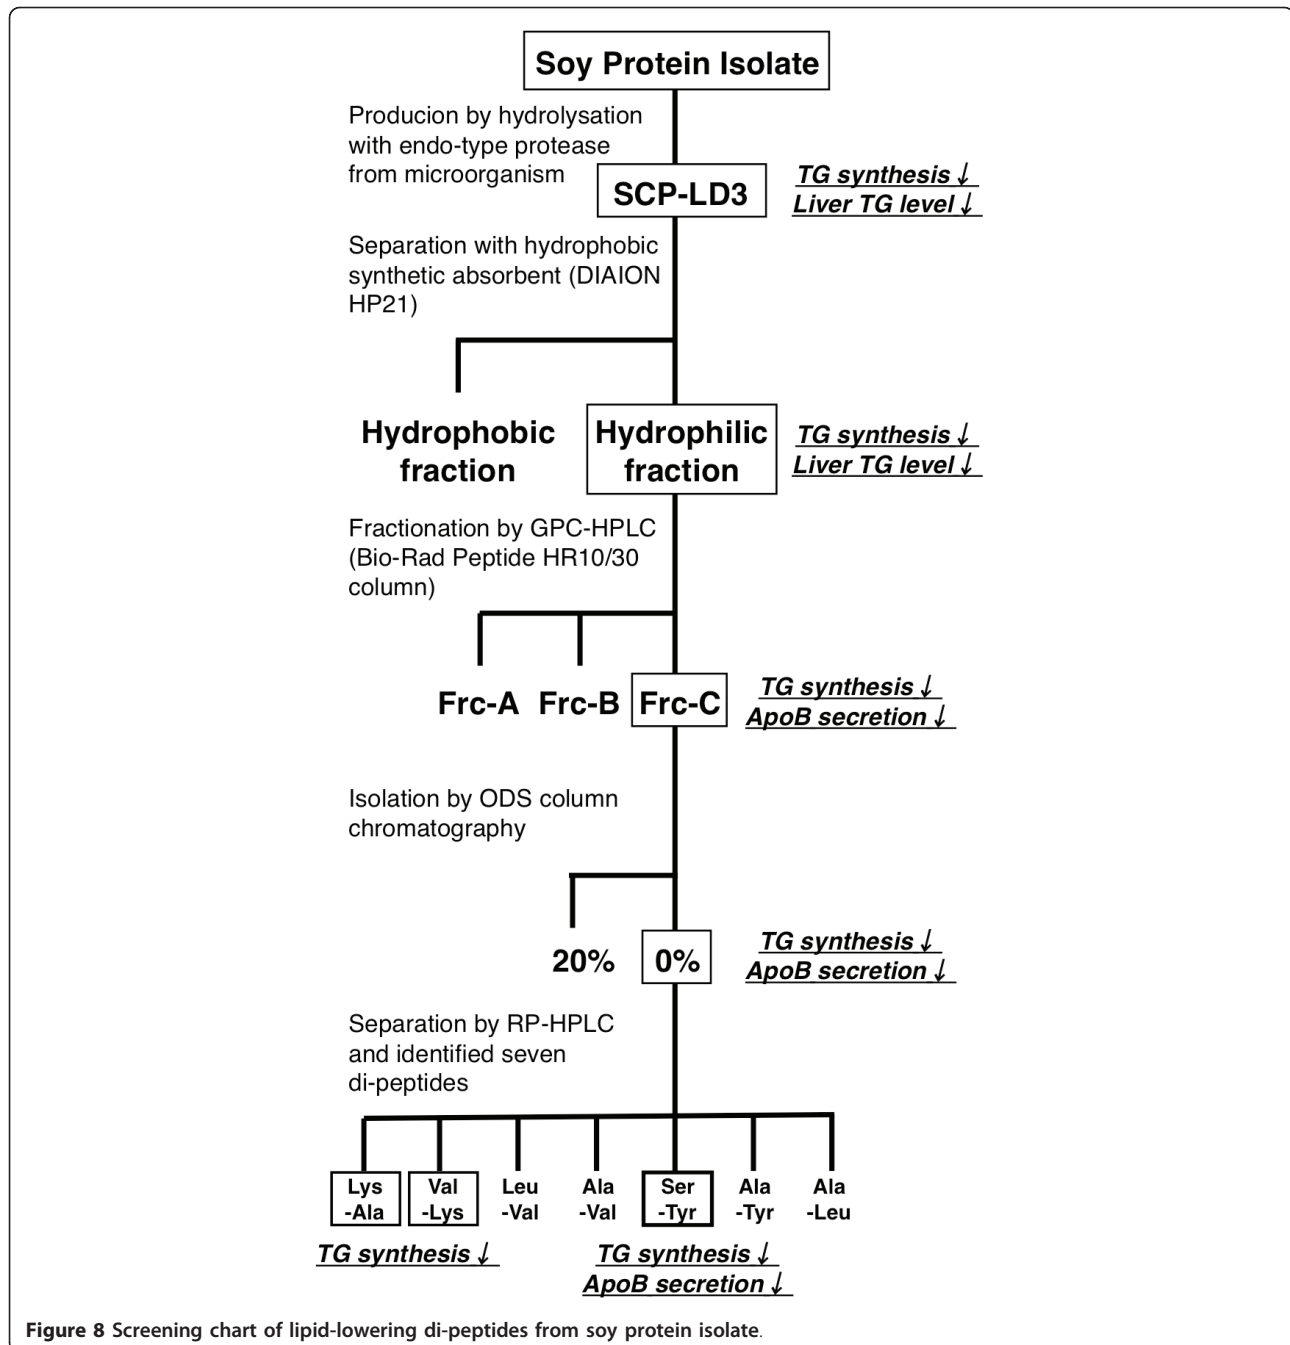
Soy Protein Isolate

Producion by hydrolysation with endo-type protease from microorganism

SCP-LD3

TG synthesis ↓
Liver TG level ↓

Separation with hydrophobic synthetic absorbent (DIAION HP21)

Hydrophobic fraction

Hydrophilic fraction

TG synthesis ↓
Liver TG level ↓

Fractionation by GPC-HPLC (Bio-Rad Peptide HR10/30 column)

Frc-A Frc-B Frc-C

TG synthesis ↓
ApoB secretion ↓

Isolation by ODS column chromatography

20% 0%

TG synthesis ↓
ApoB secretion ↓

Separation by RP-HPLC and identified seven di-peptides

Lys -Ala
Val -Lys
Leu -Val
Ala -Val
Ser -Tyr
Ala -Tyr
Ala -Leu

TG synthesis ↓

TG synthesis ↓
ApoB secretion ↓

Figure 8 Screening chart of lipid-lowering di-peptides from soy protein isolate.